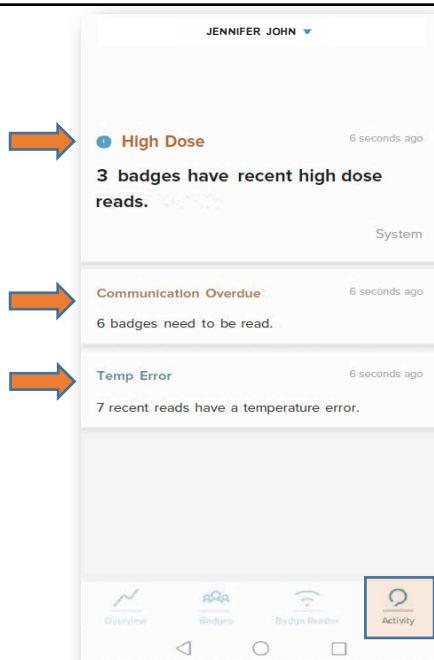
JENNIFER JOHN

High Dose
6 seconds ago
3 badges have recent high dose reads.
System

Communication Overdue
6 seconds ago
6 badges need to be read.

Temp Error
6 seconds ago
7 recent reads have a temperature error.

Overview
Badges
Badge Reader
Activity